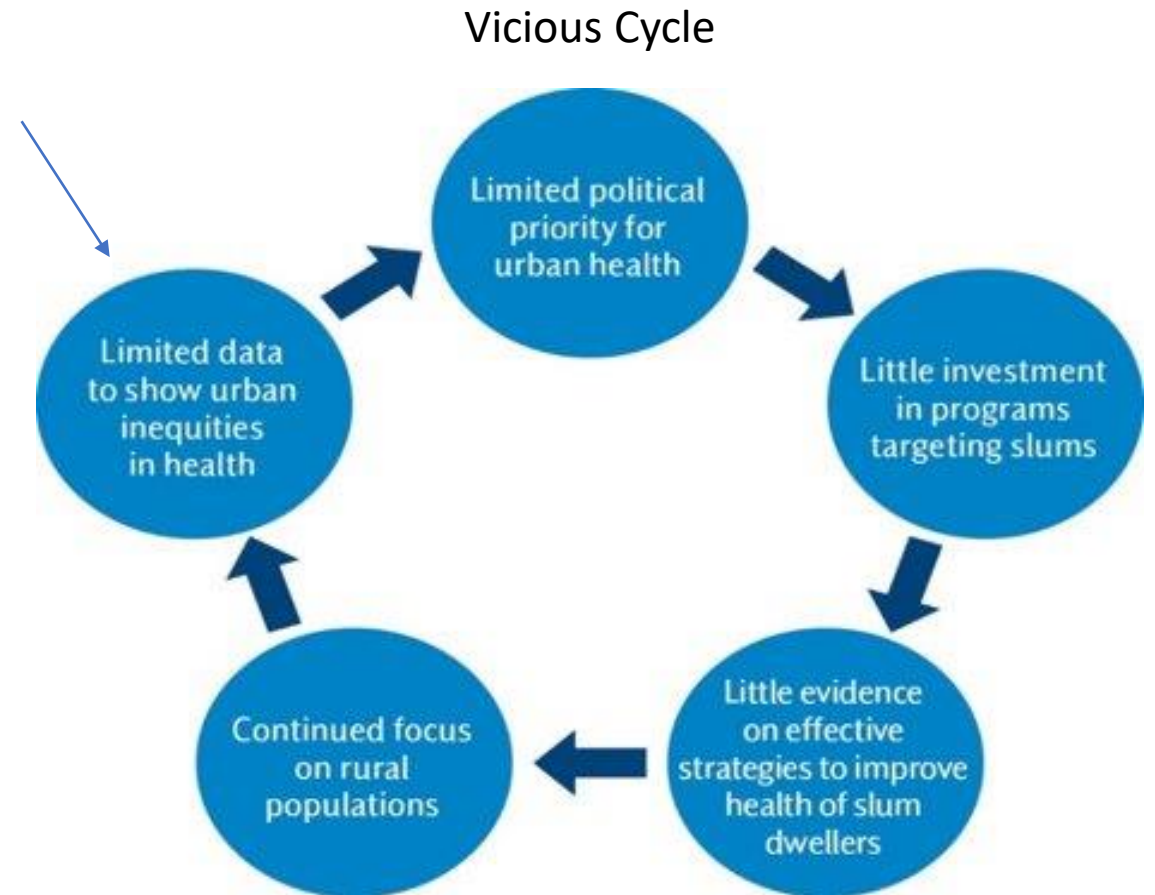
Vicious Cycle

Limited political priority for urban health

Little investment in programs targeting slums

Little evidence on effective strategies to improve health of slum dwellers

Continued focus on rural populations

Limited data to show urban inequities in health